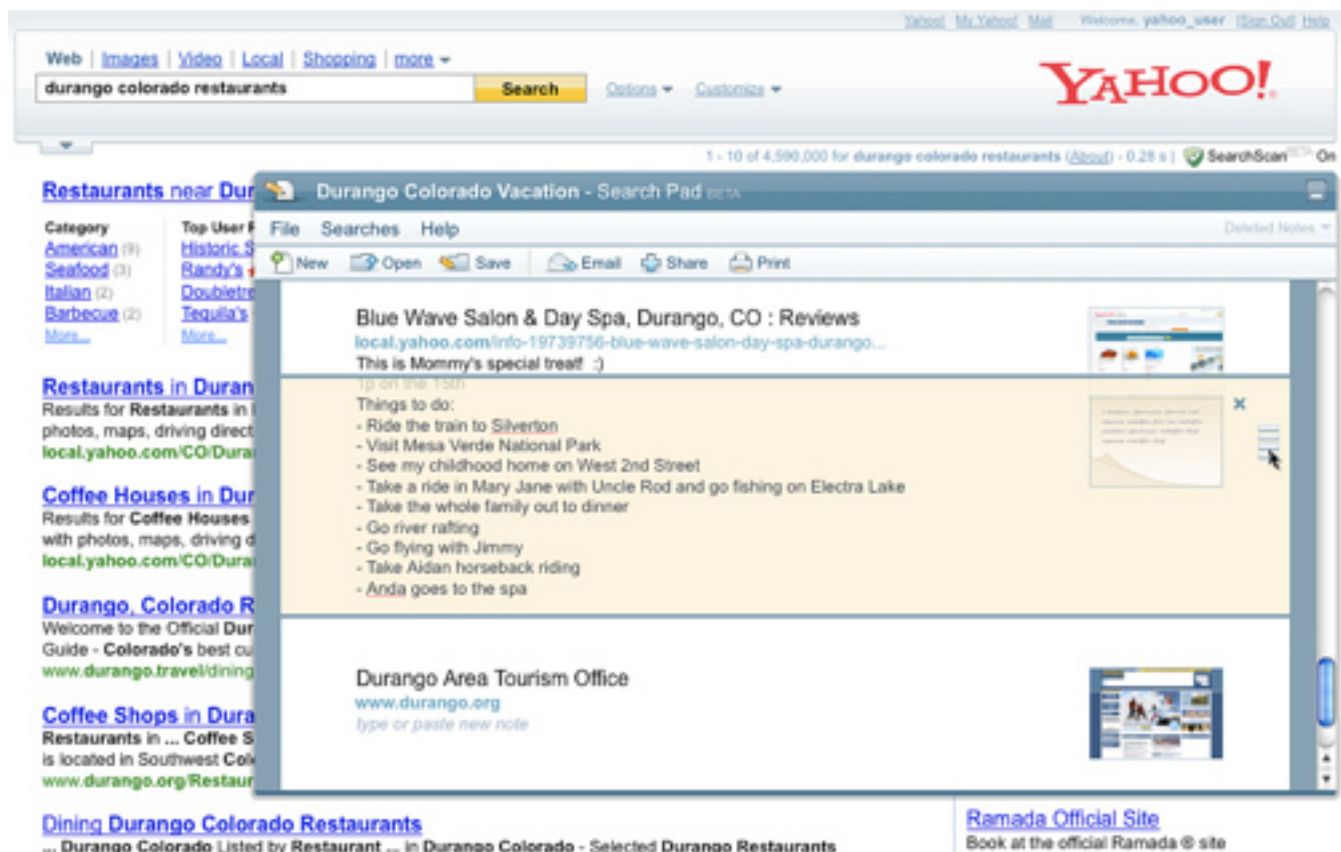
Yahoo! My Yahoo! Mail Welcome, yahoo_user [Sign Out] Help

Web | Images | Video | Local | Shopping | more

durango colorado restaurants

Search

Options Customize

YAHOO!

1 - 10 of 4,590,000 for durango colorado restaurants (About) - 0.28 s | SearchScan BETA On

Restaurants near Dur

Category
American (9)
Seafood (3)
Italian (2)
Barbecue (2)
More...

Top User R
Historic S
Randy's
Doubletre
Tequila's
More...

Restaurants in Duran
Results for Restaurants in
photos, maps, driving direct
local.yahoo.com/CO/Dura

Coffee Houses in Dur
Results for Coffee Houses
with photos, maps, driving d
local.yahoo.com/CO/Dura

Durango, Colorado R
Welcome to the Official Dur
Guide - Colorado's best cu
www.durango.travel/dining

Coffee Shops in Dura
Restaurants in ... Coffee S
is located in Southwest Col
www.durango.org/Restau

Dining Durango Colorado Restaurants
... Durango Colorado Listed by Restaurant ... in Durango Colorado - Selected Durango Restaurants

Ramada Official Site
Book at the official Ramada ® site

Durango Colorado Vacation - Search Pad BETA

File Searches Help

Deleted Notes

New Open Save Email Share Print

Blue Wave Salon & Day Spa, Durango, CO : Reviews
local.yahoo.com/info-19739756-blue-wave-salon-day-spa-durango...
This is Mommy's special treat! :)

Tp on the 15th
Things to do:
- Ride the train to Silverton
- Visit Mesa Verde National Park
- See my childhood home on West 2nd Street
- Take a ride in Mary Jane with Uncle Rod and go fishing on Electra Lake
- Take the whole family out to dinner
- Go river rafting
- Go flying with Jimmy
- Take Aidan horseback riding
- Anda goes to the spa

Durango Area Tourism Office
www.durango.org
type or paste new note